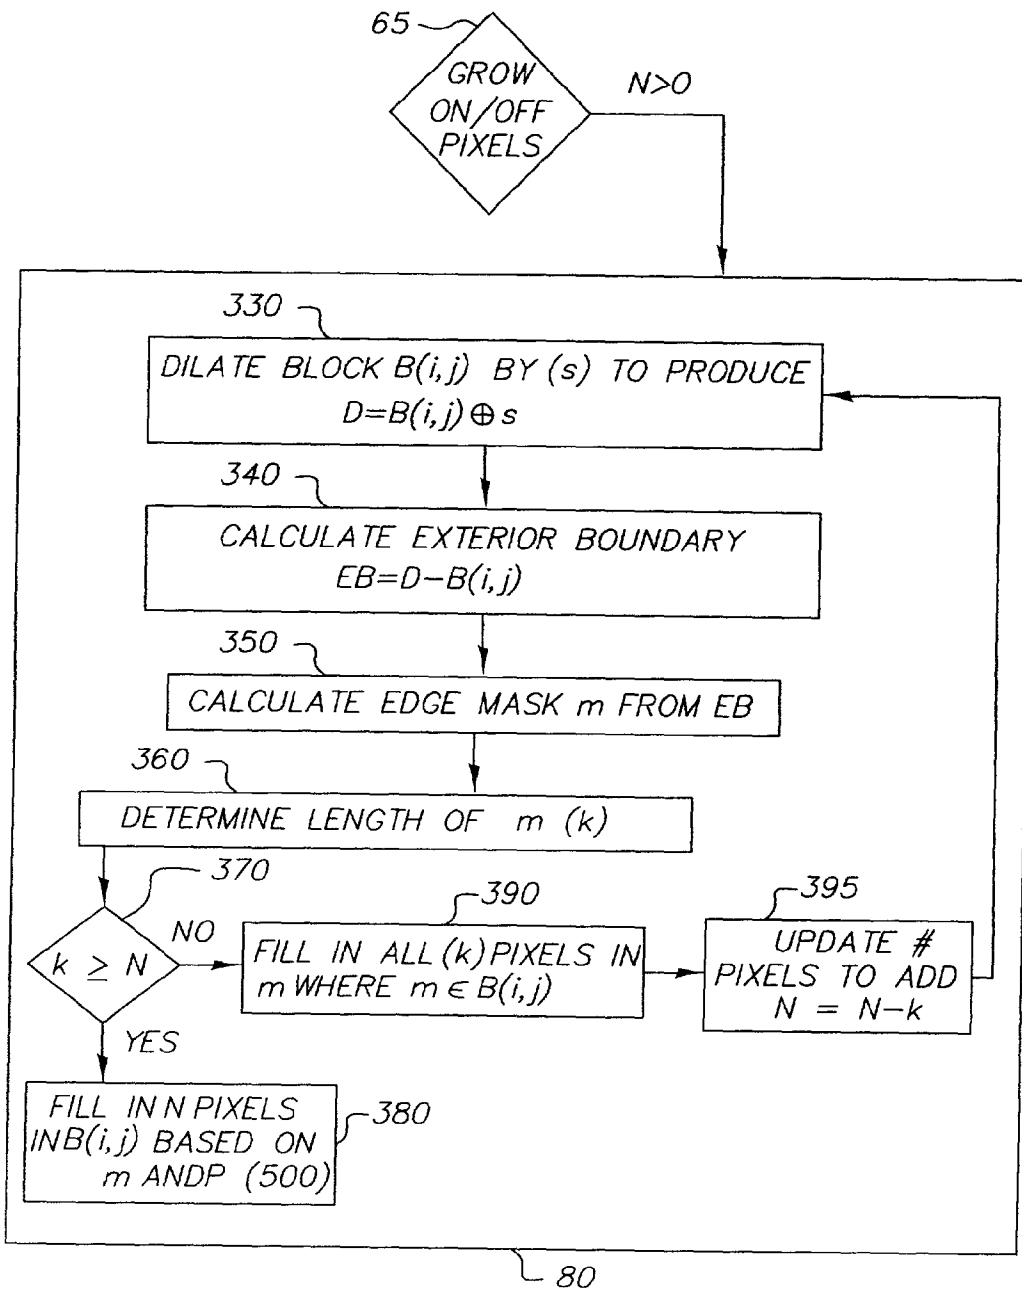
65

GROW ON/OFF PIXELS

N>0

330

DILATE BLOCK B(i,j) BY (s) TO PRODUCE $D=B(i,j) \oplus s$

340

CALCULATE EXTERIOR BOUNDARY $EB=D-B(i,j)$

350

CALCULATE EDGE MASK m FROM EB

360

DETERMINE LENGTH OF m (k)

370

$k \geq N$

NO

YES

390

FILL IN ALL (k) PIXELS IN m WHERE $m \in B(i,j)$

395

UPDATE # PIXELS TO ADD $N = N-k$

FILL IN N PIXELS IN B(i,j) BASED ON m ANDP (500)

380

80